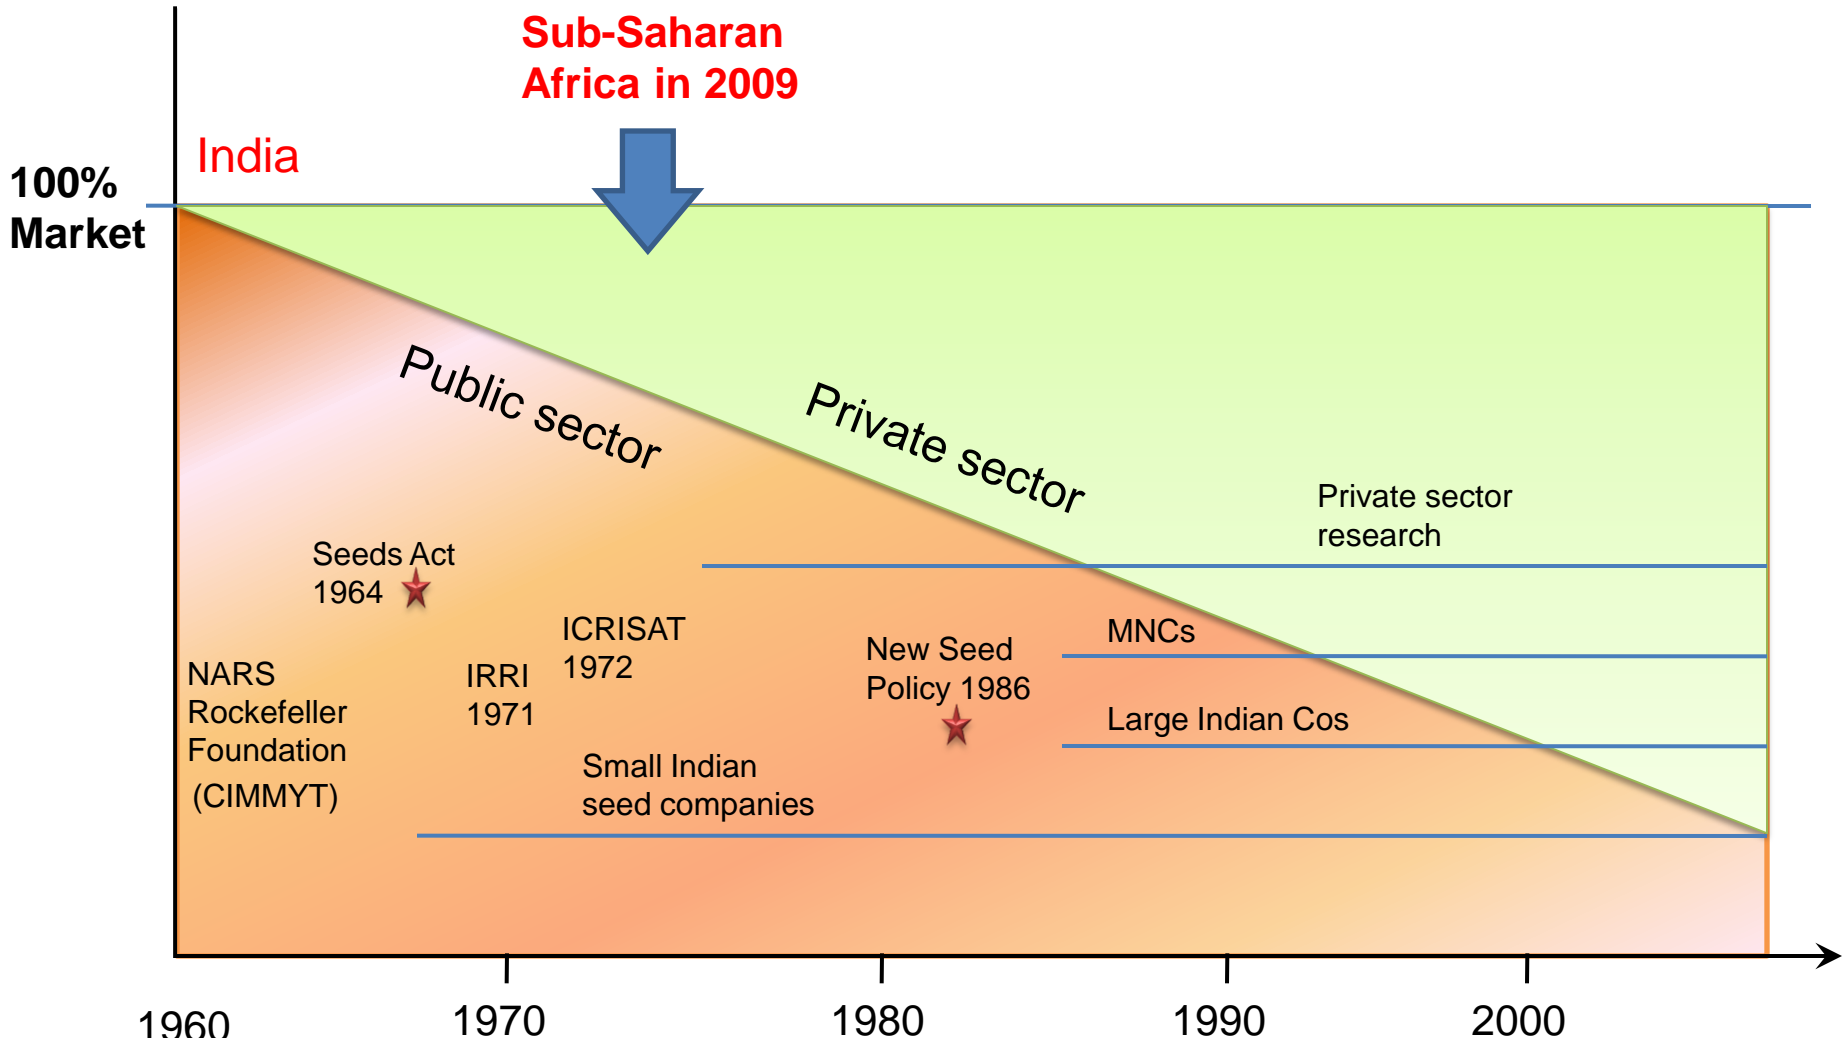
Sub-Saharan Africa in 2009

India

100% Market

Public sector

Private sector

Private sector research

Seeds Act 1964

ICRISAT 1972

New Seed Policy 1986

MNCs

NARS Rockefeller Foundation (CIMMYT)

IRRI 1971

Large Indian Cos

Small Indian seed companies

1960

1970

1980

1990

2000